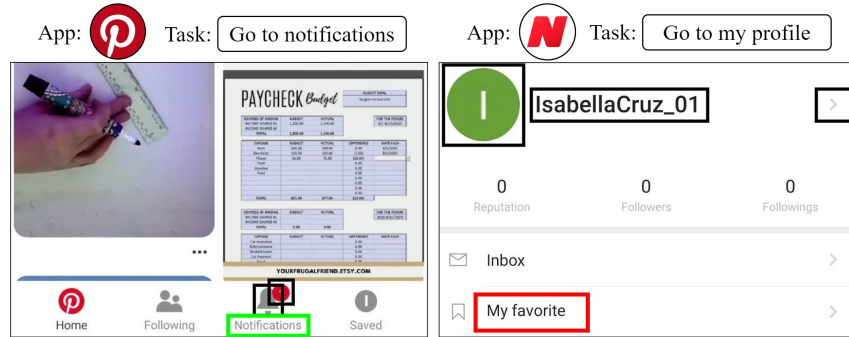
App: Task: Go to notifications

PAYCHECK Budget

YOURFRUGALFRIEND.ETSY.COM

...

Home Following Notifications Saved

App: Task: Go to my profile

I

IsabellaCruz_01

0
Reputation

0
Followers

0
Followings

Inbox

My favorite